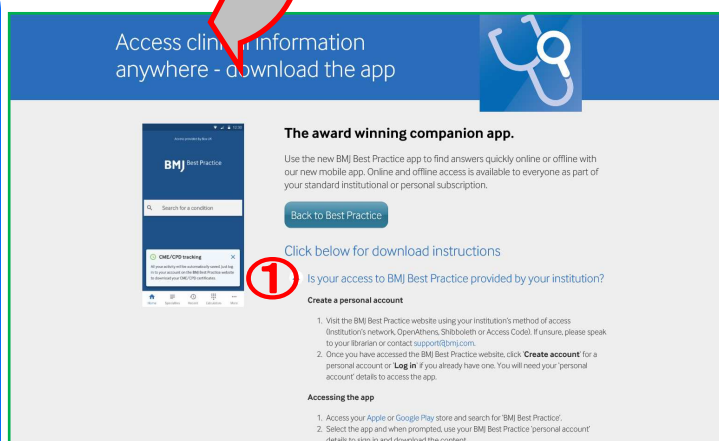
Access clini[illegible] information anywhere - d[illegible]wnload the app

Access provided by BMJ

BMJ Best Practice

Search for a condition

CME/CPD tracking

All your activity will be automatically saved. Just log in to your account on the BMJ Best Practice website to download your CME/CPD certificate.

Home Specialties Recent Calculators More

The award winning companion app.

Use the new BMJ Best Practice app to find answers quickly online or offline with our new mobile app. Online and offline access is available to everyone as part of your standard institutional or personal subscription.

Back to Best Practice

Click below for download instructions

①

Is your access to BMJ Best Practice provided by your institution?

Create a personal account

1. Visit the BMJ Best Practice website using your institution's method of access (Institution's network, OpenAthens, Shibboleth or Access Code). If unsure, please speak to your librarian or contact support@bmj.com.
2. Once you have accessed the BMJ Best Practice website, click 'Create account' for a personal account or 'Log in' if you already have one. You will need your 'personal account' details to access the app.

Accessing the app

1. Access your Apple or Google Play store and search for 'BMJ Best Practice'.
2. Select the app and when prompted, use your BMJ Best Practice 'personal account' details to sign in and download the content.